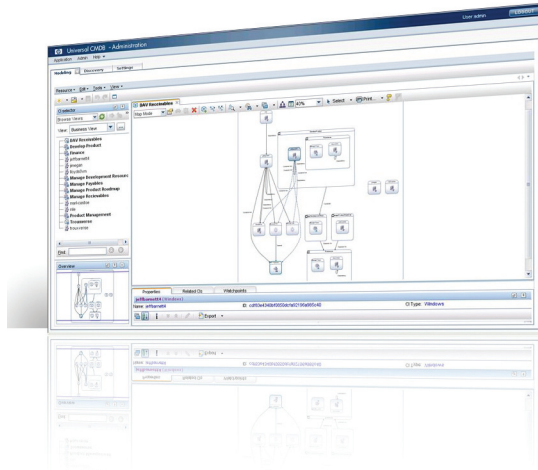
User: admin

Universal CMDB - Administration

Application Admin Help

Modeling Discovery Settings

Resource Edit Tools View

Browser Views

View: Business View

BAV Receivables
Develop Product
Finance
jeffbarnett4
jmeger
lloydchin
Manage Development Resourc
Manage Payables
Manage Product Roadmap
Manage Receivables
mercury.bar
nip
Product Management
Treasureree
trescunter

Find

Overview

BAV Receivables

Map Mode

40%

Select

Print

Properties Related CIs Web Reports

jeffbarnett4 (Windows)

Name: jeffbarnett4

ID: cd65a4348d4060dcfa82196a885c40

CI Type: Windows

Export